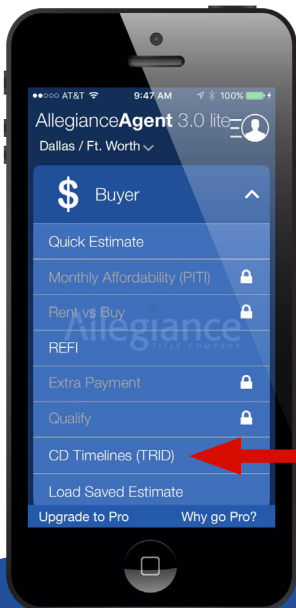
●●○○○ AT&T 9:47 AM 100%
AllegianceAgent 3.0 lite
Dallas / Ft. Worth
$ Buyer
Quick Estimate
Monthly Affordability (PITI)
Rent vs Buy
Allegiance TITLE COMPANY
REFI
Extra Payment
Qualify
CD Timelines (TRID)
Load Saved Estimate
Upgrade to Pro
Why go Pro?